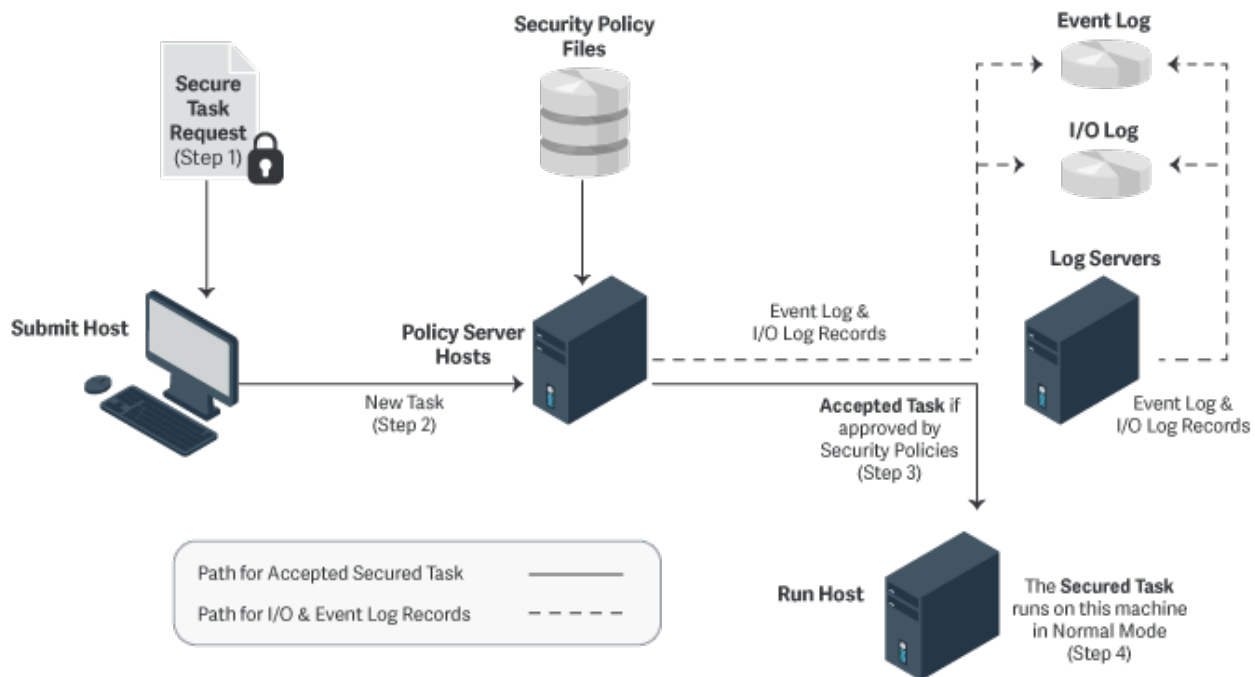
Secure Task Request (Step 1)

Security Policy Files

Event Log

I/O Log

Log Servers

Submit Host

Policy Server Hosts

Event Log & I/O Log Records

New Task (Step 2)

Accepted Task if approved by Security Policies (Step 3)

Event Log & I/O Log Records

Path for Accepted Secured Task

Path for I/O & Event Log Records

Run Host

The Secured Task runs on this machine in Normal Mode (Step 4)